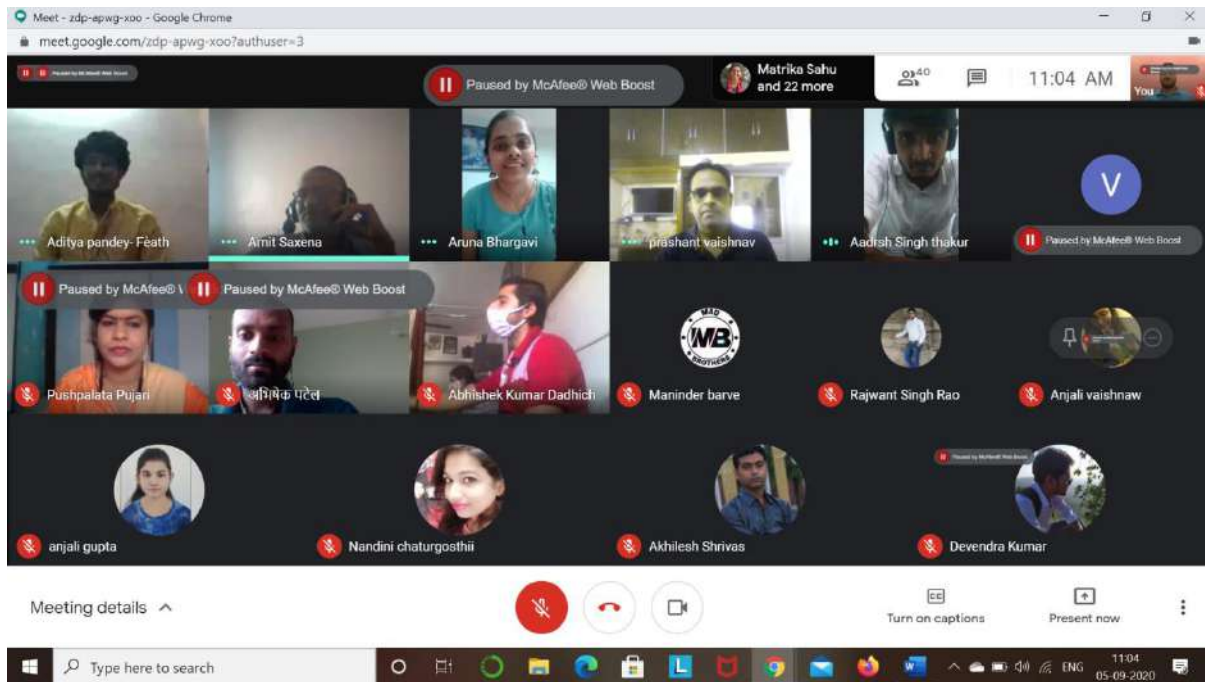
Meet - zdp-apwg-xoo - Google Chrome
meet.google.com/zdp-apwg-xoo?authuser=3

Paused by McAfee® Web Boost

Matrika Sahu and 22 more

40

11:04 AM

You

Aditya pandey- Feath
Amit Saxena
Aruna Bhargavi
prashant vaishnav
Aadrsh Singh thakur
V
Paused by McAfee® Web Boost

Paused by McAfee® V
Paused by McAfee® Web Boost

Pushpalata Pujari
अभिषेक पटेल
Abhishek Kumar Dadhich
MB
Maninder barve
Rajwant Singh Rao
Anjali vaishnaw

anjali gupta
Nandini chaturgosthii
Akhilesh Shrivas
Paused by McAfee® Web Boost
Devendra Kumar

Meeting details
Turn on captions
Present now

Type here to search
ENG
11:04
05-09-2020